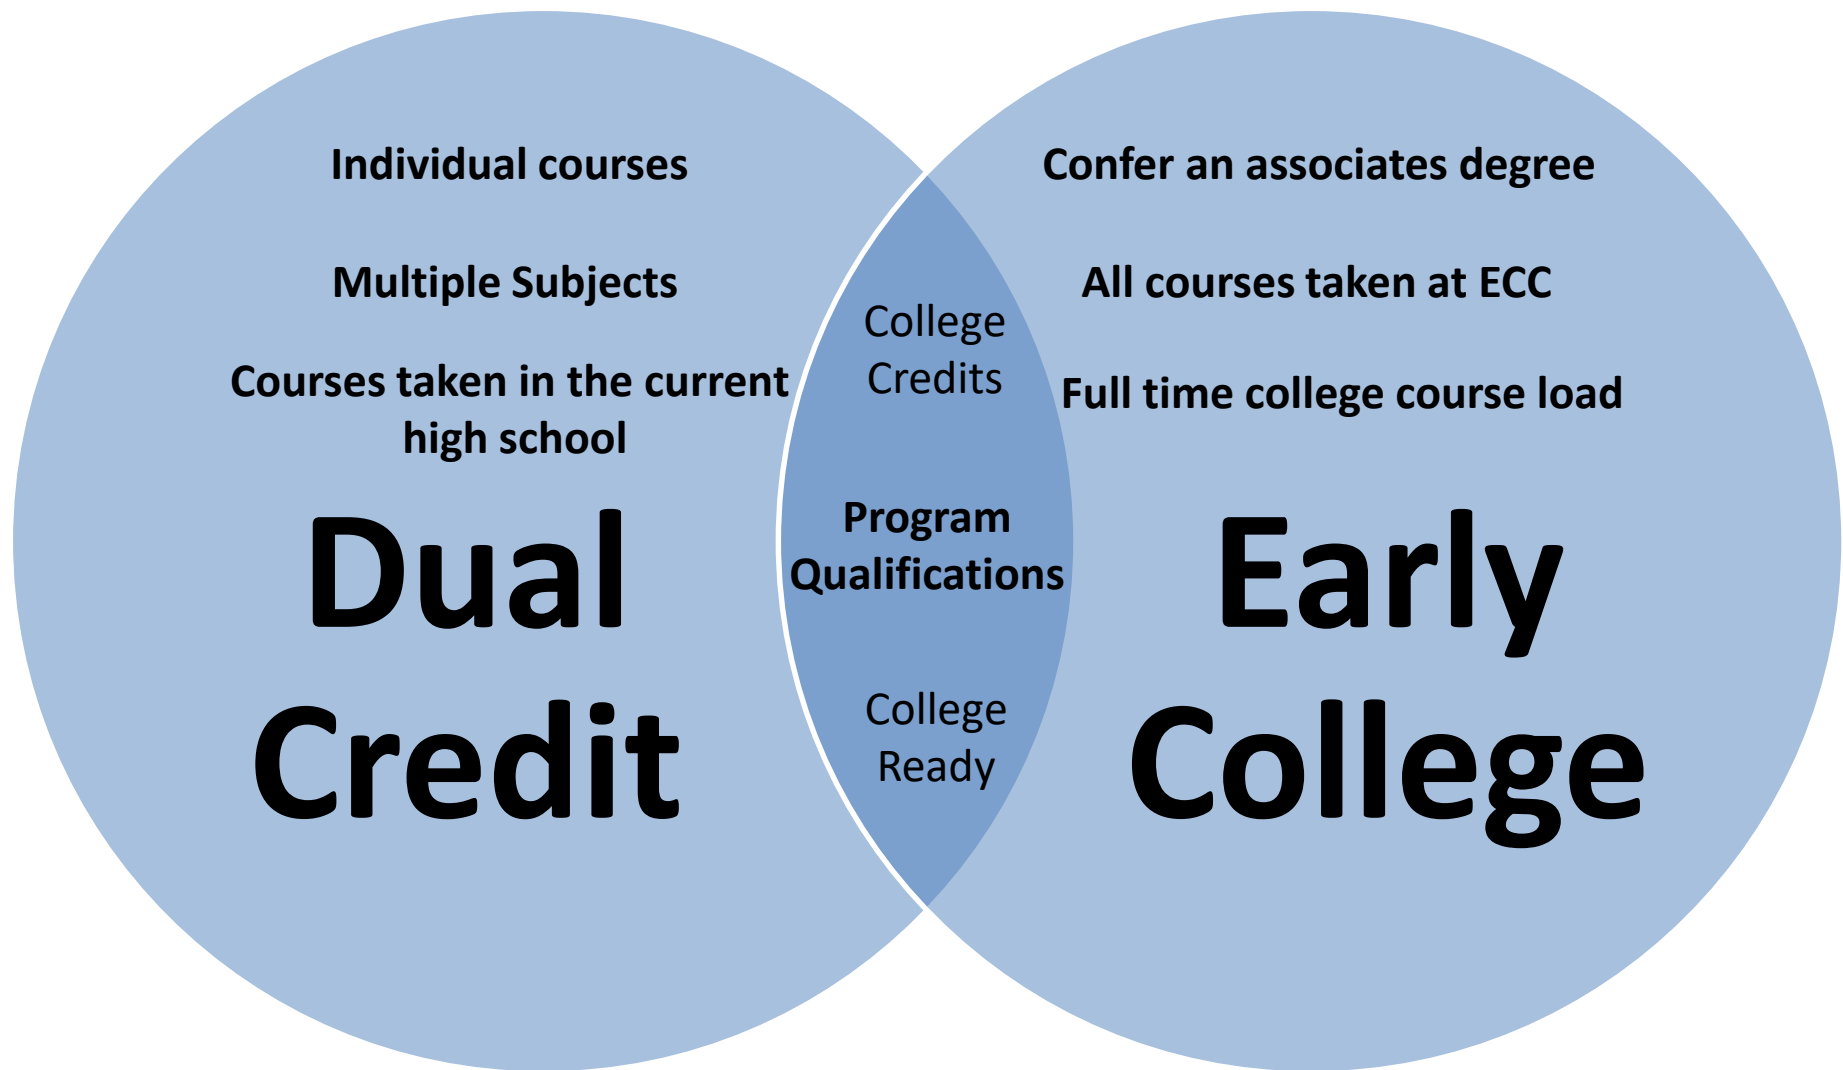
Individual courses

Multiple Subjects

Courses taken in the current high school

Dual Credit

College Credits

Program Qualifications

College Ready

Confer an associates degree

All courses taken at ECC

Full time college course load

Early College